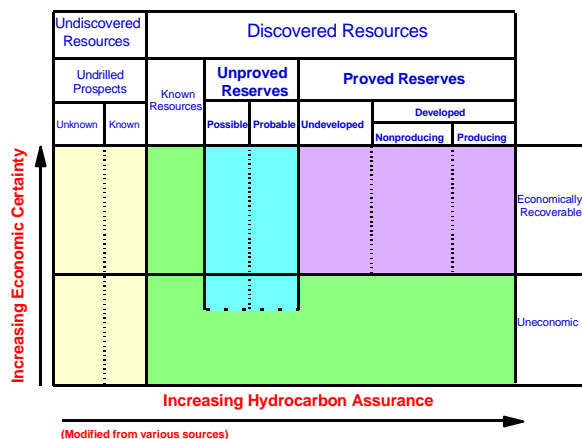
| Undiscovered Resources | | Discovered Resources | | | | | |
|---|---|---|---|---|---|---|---|
| Undrilled Prospects | | Known Resources | Unproved Reserves | | Proved Reserves | | |
| Unknown | Known | | Possible | Probable | Undeveloped | Developed | |
| | | | | | | Nonproducing | Producing |

Economically Recoverable

Uneconomic

Increasing Economic Certainty

Increasing Hydrocarbon Assurance

(Modified from various sources)